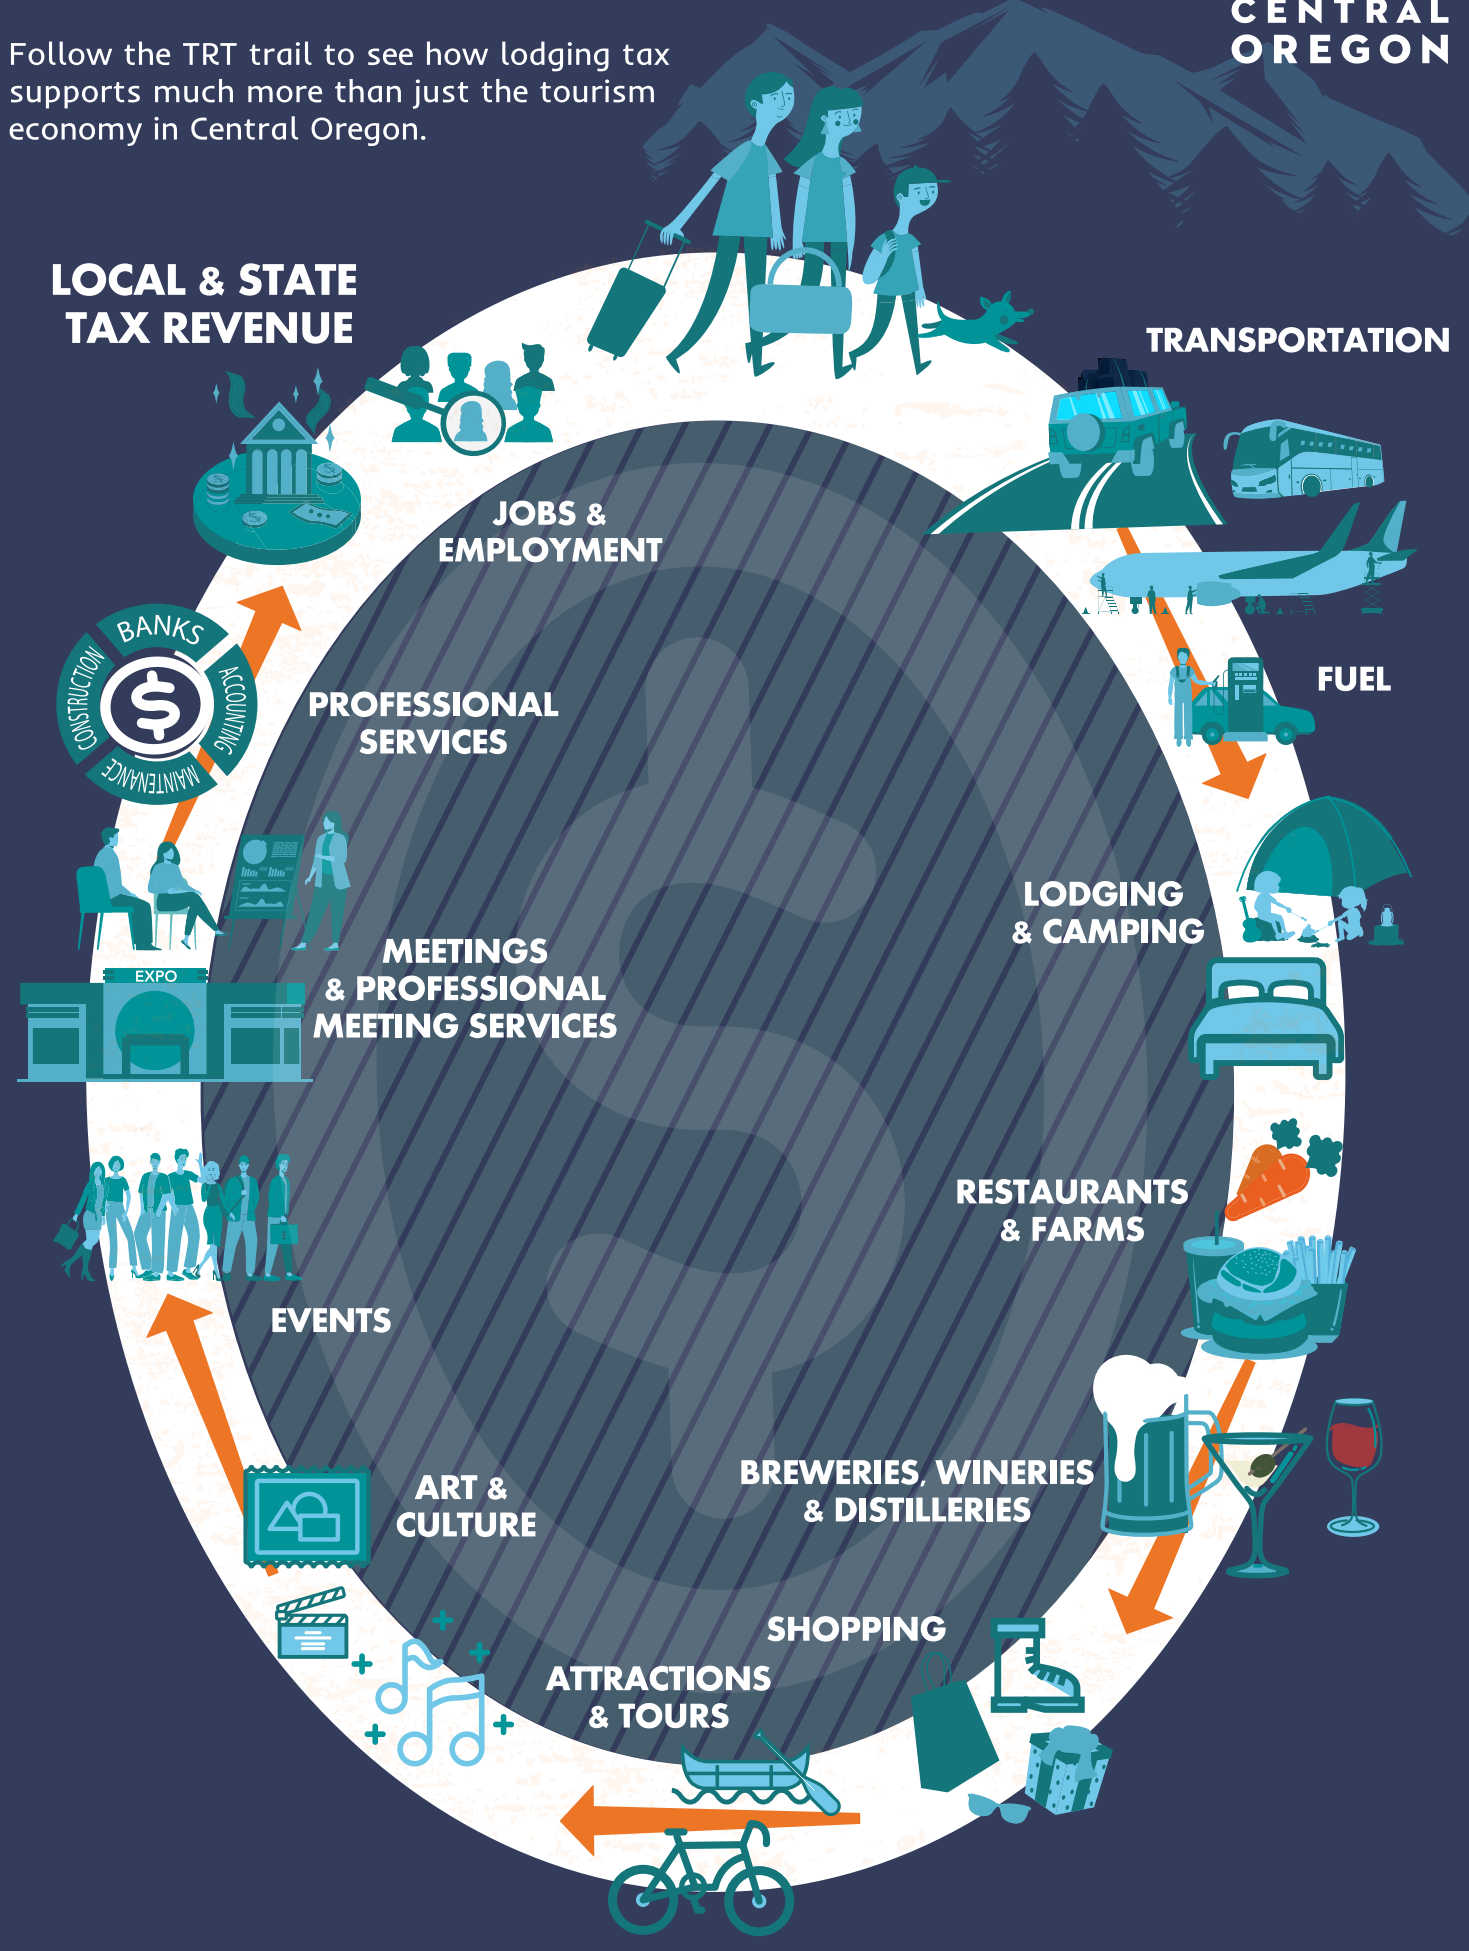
CENTRAL OREGON

Follow the TRT trail to see how lodging tax supports much more than just the tourism economy in Central Oregon.

LOCAL & STATE TAX REVENUE

TRANSPORTATION

JOBS & EMPLOYMENT

FUEL

BANKS
ACCOUNTING
MAINTENANCE
CONSTRUCTION

PROFESSIONAL SERVICES

LODGING & CAMPING

EXPO

MEETINGS & PROFESSIONAL MEETING SERVICES

RESTAURANTS & FARMS

EVENTS

BREWERIES, WINERIES & DISTILLERIES

ART & CULTURE

SHOPPING

ATTRACTIONS & TOURS